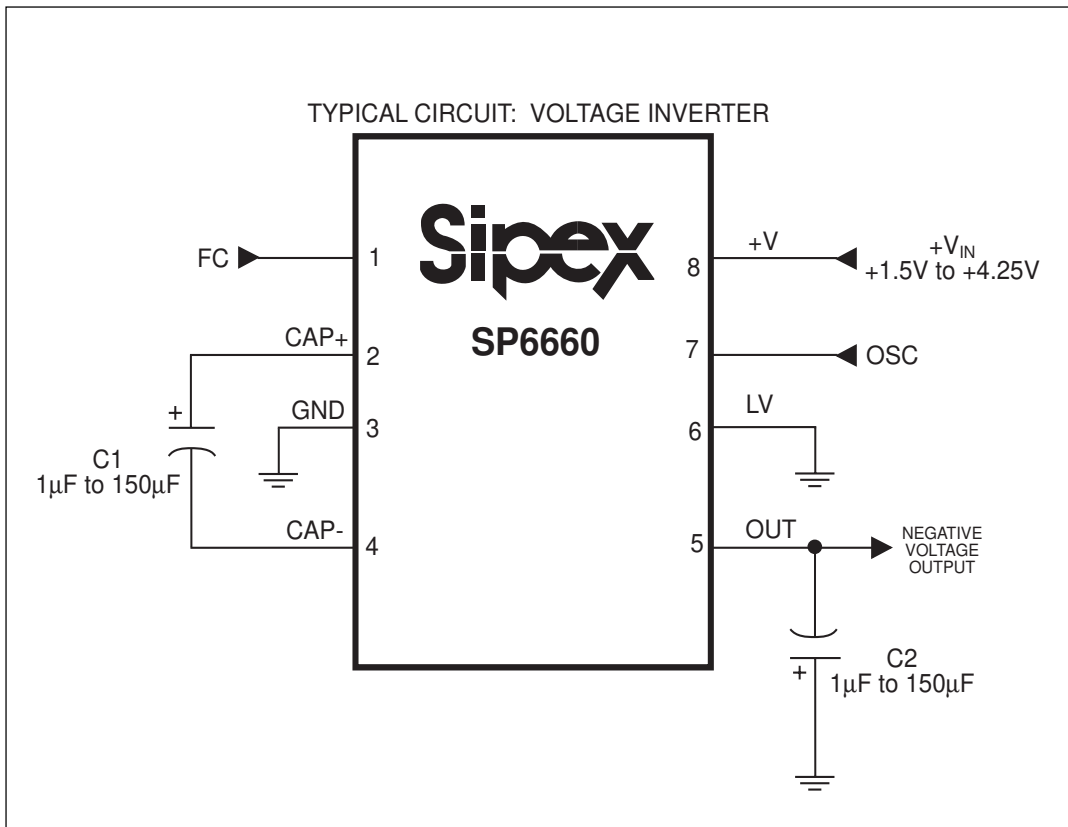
TYPICAL CIRCUIT: VOLTAGE INVERTER

Sipex

SP6660

FC

1

CAP+

2

+

GND

3

C1
1µF to 150µF

CAP-

4

+V

8

$+V_{IN}$
+1.5V to +4.25V

7

OSC

LV

6

OUT

5

NEGATIVE
VOLTAGE
OUTPUT

+

C2
1µF to 150µF